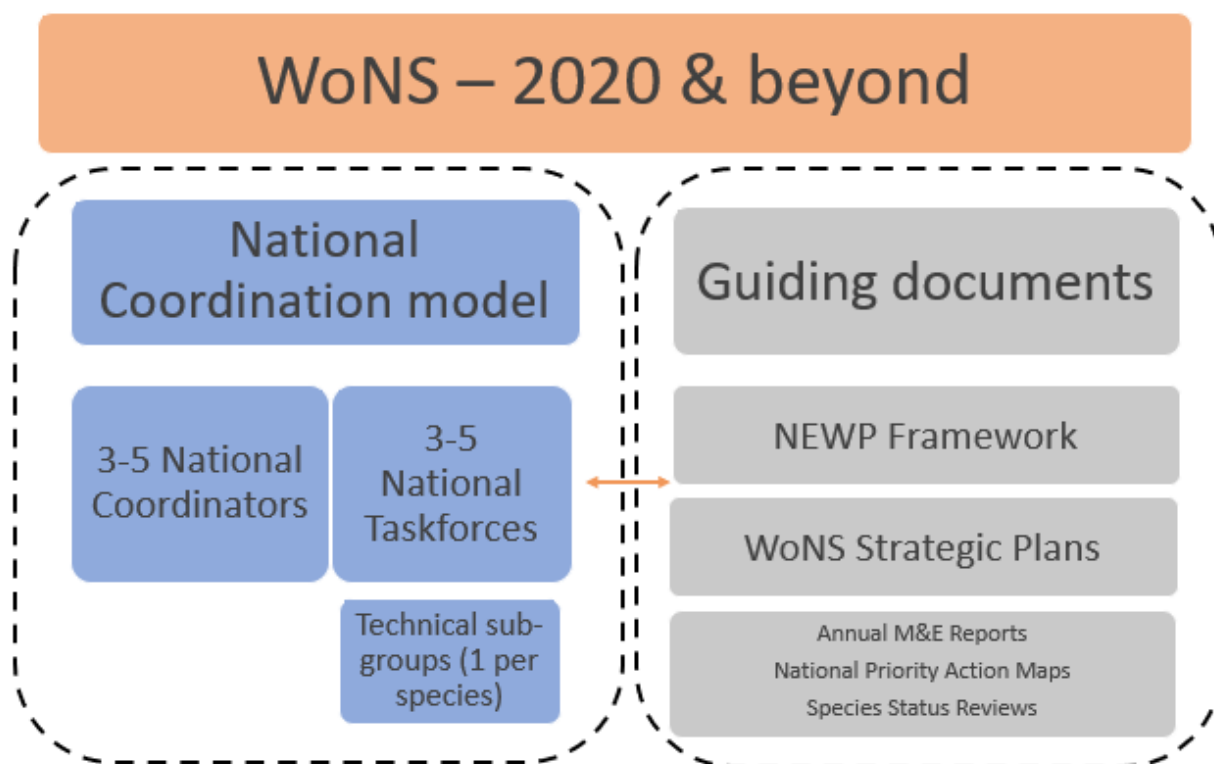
WoNS – 2020 & beyond

National Coordination model

3-5 National Coordinators

3-5 National Taskforces

Technical subgroups (1 per species)

Guiding documents

NEWP Framework

WoNS Strategic Plans

Annual M&E Reports
National Priority Action Maps
Species Status Reviews